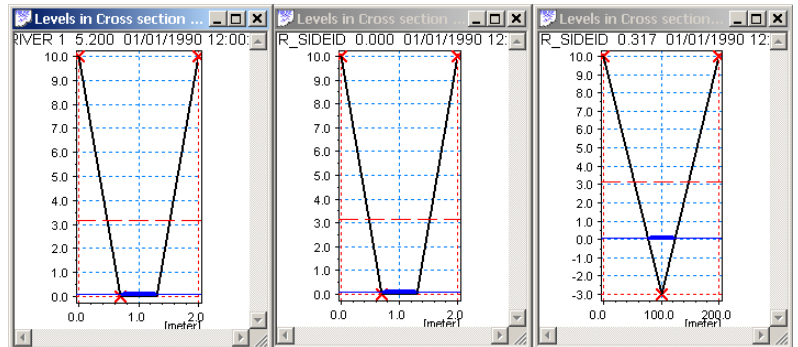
Levels in Cross section ...
RIVER 1 5.200 01/01/1990 12:00:
10.0
9.0
8.0
7.0
6.0
5.0
4.0
3.0
2.0
1.0
0.0
0.0
1.0
2.0
[meter]

Levels in Cross section ...
R_SIDEID 0.000 01/01/1990 12:
10.0
9.0
8.0
7.0
6.0
5.0
4.0
3.0
2.0
1.0
0.0
0.0
1.0
2.0
[meter]

Levels in Cross section ...
R_SIDEID 0.317 01/01/1990 12:
10.0
9.0
8.0
7.0
6.0
5.0
4.0
3.0
2.0
1.0
0.0
-1.0
-2.0
-3.0
0.0
100.0
200.0
[meter]